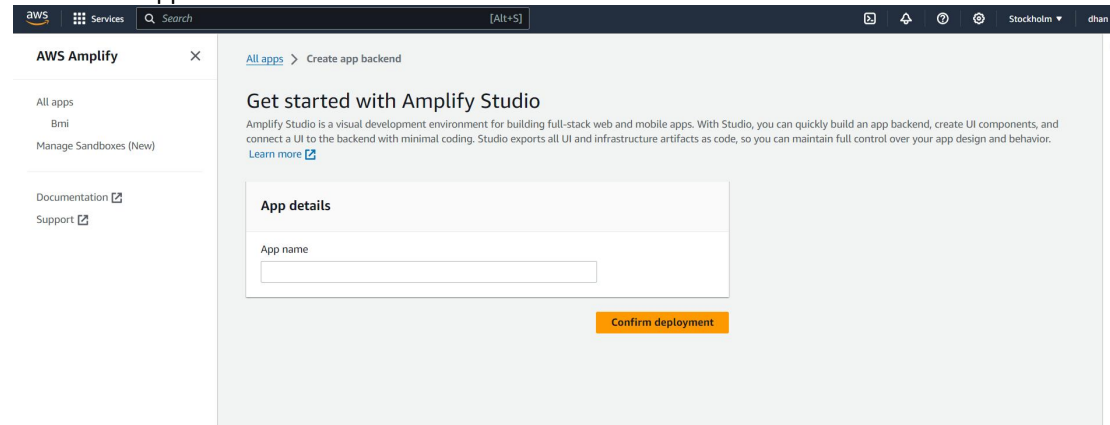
aws Services Search [Alt+S] Stockholm ▼ dhan

AWS Amplify ×

All apps
Bmi
Manage Sandboxes (New)

Documentation
Support

All apps > Create app backend

Get started with Amplify Studio

Amplify Studio is a visual development environment for building full-stack web and mobile apps. With Studio, you can quickly build an app backend, create UI components, and connect a UI to the backend with minimal coding. Studio exports all UI and infrastructure artifacts as code, so you can maintain full control over your app design and behavior. Learn more

App details

App name

Confirm deployment